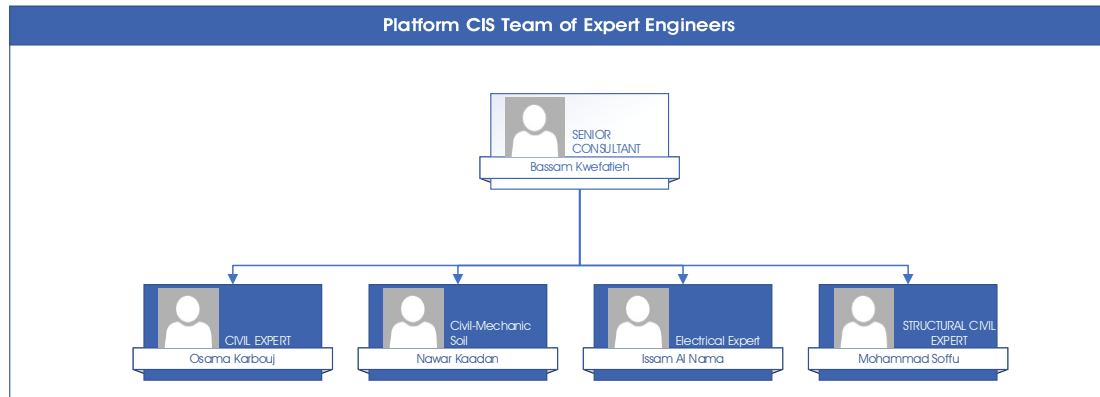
Platform CIS Team of Expert Engineers

SENIOR CONSULTANT
Bassam Kwefatieh

CIVIL EXPERT
Osama Karbouj

Civil-Mechanic Soil
Nawar Kaadan

Electrical Expert
Issam Al Nama

STRUCTURAL CIVIL EXPERT
Mohammad Soffu